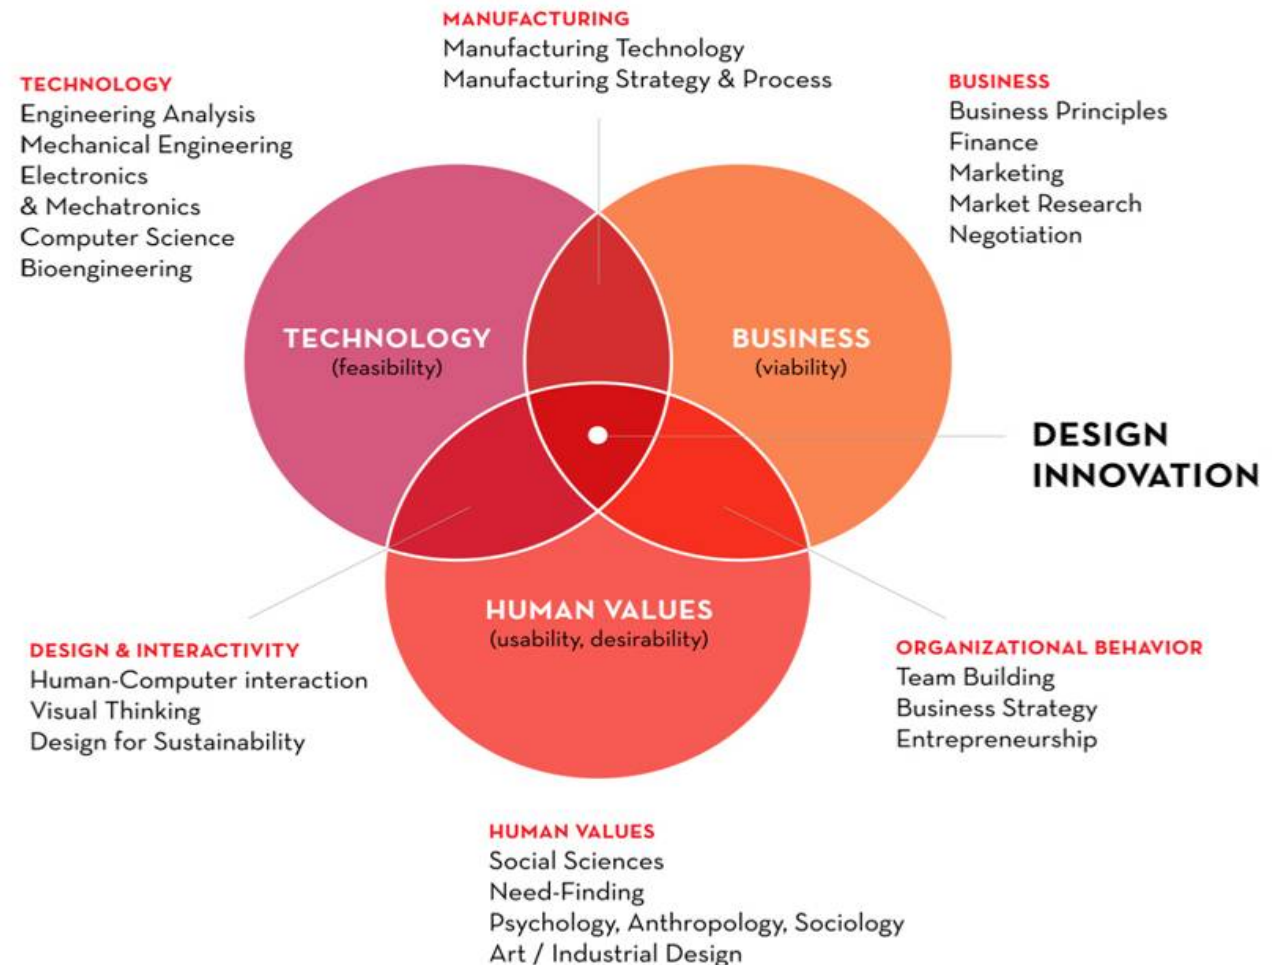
MANUFACTURING
Manufacturing Technology
Manufacturing Strategy & Process

TECHNOLOGY
Engineering Analysis
Mechanical Engineering
Electronics
& Mechatronics
Computer Science
Bioengineering

BUSINESS
Business Principles
Finance
Marketing
Market Research
Negotiation

TECHNOLOGY
(feasibility)

BUSINESS
(viability)

DESIGN
INNOVATION

HUMAN VALUES
(usability, desirability)

DESIGN & INTERACTIVITY
Human-Computer interaction
Visual Thinking
Design for Sustainability

ORGANIZATIONAL BEHAVIOR
Team Building
Business Strategy
Entrepreneurship

HUMAN VALUES
Social Sciences
Need-Finding
Psychology, Anthropology, Sociology
Art / Industrial Design